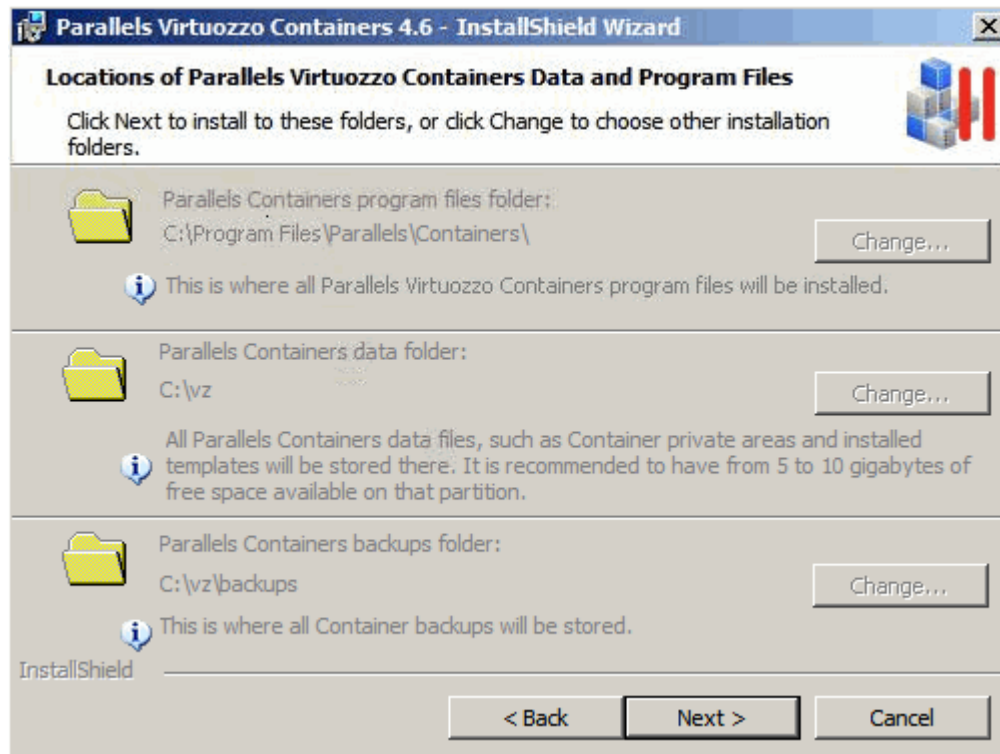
Parallels Virtuozzo Containers 4.6 - InstallShield Wizard

Locations of Parallels Virtuozzo Containers Data and Program Files

Click Next to install to these folders, or click Change to choose other installation folders.

Parallels Containers program files folder:
C:\Program Files\Parallels\Containers\
Change...

This is where all Parallels Virtuozzo Containers program files will be installed.

Parallels Containers data folder:
C:\vz
Change...

All Parallels Containers data files, such as Container private areas and installed templates will be stored there. It is recommended to have from 5 to 10 gigabytes of free space available on that partition.

Parallels Containers backups folder:
C:\vz\backups
Change...

This is where all Container backups will be stored.

InstallShield

< Back
Next >
Cancel